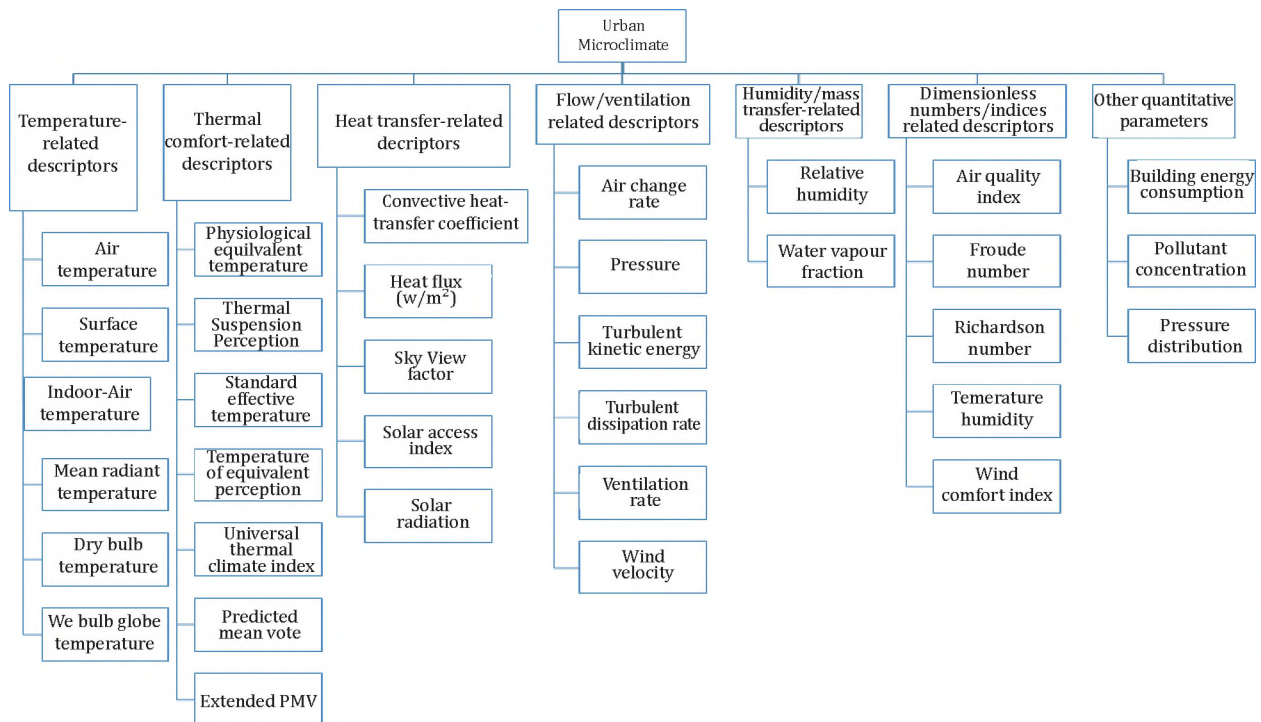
Urban Microclimate

Temperature-related descriptors

Air temperature

Surface temperature

Indoor-Air temperature

Mean radiant temperature

Dry bulb temperature

We bulb globe temperature

Thermal comfort-related descriptors

Physiological equilvalent temperature

Thermal Suspension Perception

Standard effective temperature

Temperature of equivalent perception

Universal thermal climate index

Predicted mean vote

Extended PMV

Heat transfer-related decriptors

Convective heat-transfer coefficient

Heat flux $(w/m^2)$

Sky View factor

Solar access index

Solar radiation

Flow/ventilation related descriptors

Air change rate

Pressure

Turbulent kinetic energy

Turbulent dissipation rate

Ventilation rate

Wind velocity

Humidity/mass transfer-related descriptors

Relative humidity

Water vapour fraction

Dimensionless numbers/indices related descriptors

Air quality index

Froude number

Richardson number

Temerature humidity

Wind comfort index

Other quantitative parameters

Building energy consumption

Pollutant concentration

Pressure distribution